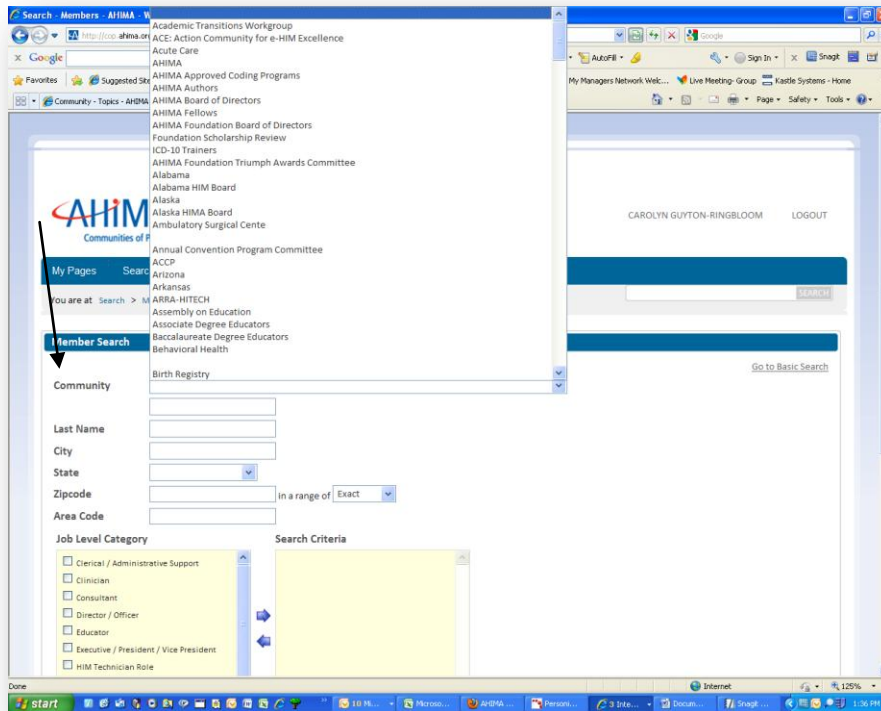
Search - Members - AHIMA - W

http://cop.ahima.org

Google

Google

AutoFill

Sign In

Snagit

Favorites

Suggested Sites

My Managers Network Welc...

Live Meeting- Group

Kastle Systems - Home

Community - Topics - AHIMA

Page

Safety

Tools

Academic Transitions Workgroup
ACE: Action Community for e-HIM Excellence
Acute Care
AHIMA
AHIMA Approved Coding Programs
AHIMA Authors
AHIMA Board of Directors
AHIMA Fellows
AHIMA Foundation Board of Directors
Foundation Scholarship Review
ICD-10 Trainers
AHIMA Foundation Triumph Awards Committee
Alabama
Alabama HIM Board
Alaska
Alaska HIMA Board
Ambulatory Surgical Cente

Annual Convention Program Committee
ACCP
Arizona
Arkansas
ARRA-HITECH
Assembly on Education
Associate Degree Educators
Baccalaureate Degree Educators
Behavioral Health

Birth Registry

AHIM

Communities of P

CAROLYN GUYTON-RINGBLOOM

LOGOUT

My Pages

Searc

You are at Search > M

SEARCH

Member Search

Go to Basic Search

Community

Last Name

City

State

Zipcode

in a range of

Exact

Area Code

Job Level Category

Search Criteria

Clerical / Administrative Support

Clinician

Consultant

Director / Officer

Educator

Executive / President / Vice President

HIM Technician Role

Done

Internet

125%

start

10 Mi...

Microso...

AHIMA ...

Personi...

3 Inte...

Docum...

Snagit ...

1:36 PM